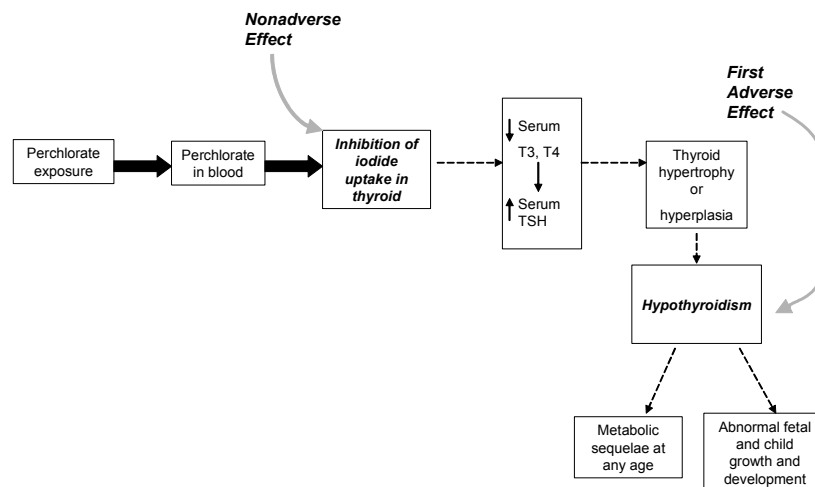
Nonadverse Effect

First Adverse Effect

Perchlorate exposure

Perchlorate in blood

Inhibition of iodide uptake in thyroid

Serum T3, T4

Serum TSH

Thyroid hypertrophy or hyperplasia

Hypothyroidism

Metabolic sequelae at any age

Abnormal fetal and child growth and development